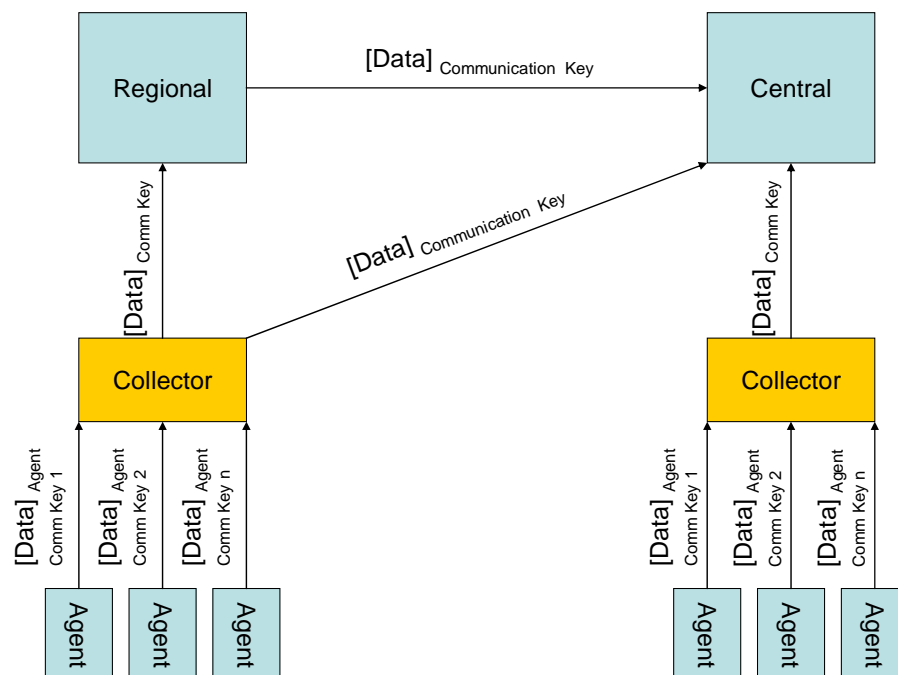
Regional

[Data] Communication Key

Central

[Data] Comm Key

[Data] Communication Key

[Data] Comm Key

Collector

Collector

[Data] Agent Comm Key 1

[Data] Agent Comm Key 2

[Data] Agent Comm Key n

[Data] Agent Comm Key 1

[Data] Agent Comm Key 2

[Data] Agent Comm Key n

Agent

Agent

Agent

Agent

Agent

Agent